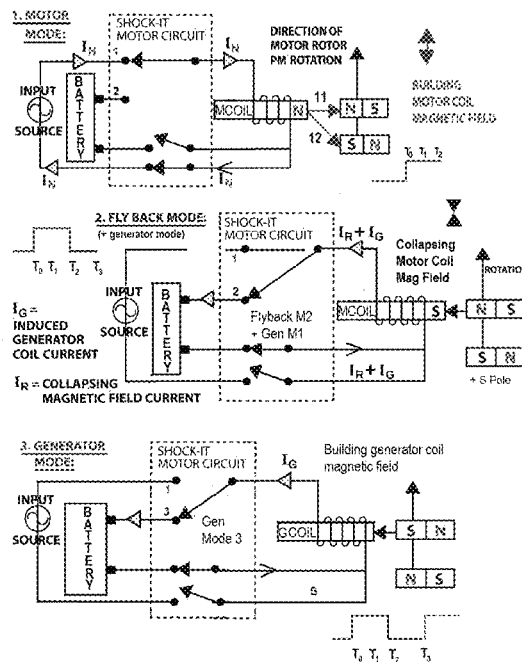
1. MOTOR MODE:

$I_N$

SHOCK-IT MOTOR CIRCUIT

1

$I_N$

DIRECTION OF MOTOR ROTOR PM ROTATION

INPUT SOURCE

BATTERY

2

MCOIL

N

11

N S

12

S N

BUILDING MOTOR COIL MAGNETIC FIELD

$I_N$

$I_N$

$T_0$ $T_1$ $T_2$

2. FLY BACK MODE:
(+ generator mode)

SHOCK-IT MOTOR CIRCUIT

$T_0$ $T_1$ $T_2$ $T_3$

1

$I_R + I_G$

Collapsing Motor Coil Mag Field

ROTATION

$I_G$ = INDUCED GENERATOR COIL CURRENT

INPUT SOURCE

BATTERY

2

Flyback M2 + Gen M1

MCOIL

S

N S

S N

$I_R$ = COLLAPSING MAGNETIC FIELD CURRENT

$I_R + I_G$

+ S Pole

3. GENERATOR MODE:

SHOCK-IT MOTOR CIRCUIT

$I_G$

Building generator coil magnetic field

1

INPUT SOURCE

BATTERY

3

Gen Mode 3

GCOIL

S N

N S

S

$T_0$ $T_1$ $T_2$ $T_3$